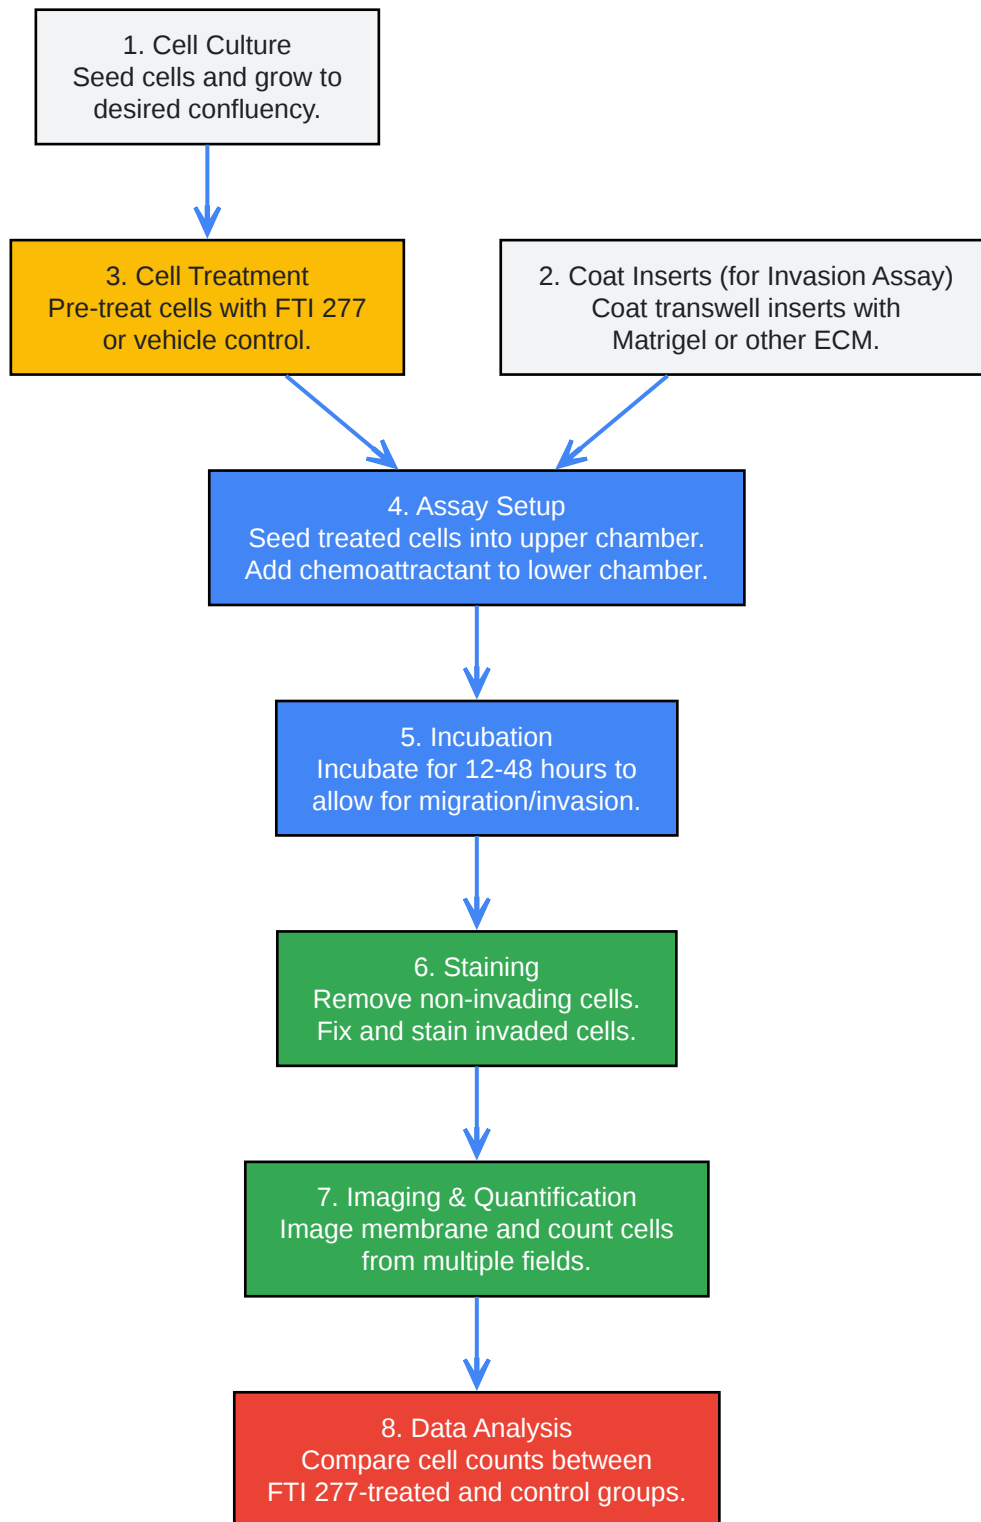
1. Cell Culture
Seed cells and grow to desired confluency.

3. Cell Treatment
Pre-treat cells with FTI 277 or vehicle control.

2. Coat Inserts (for Invasion Assay)
Coat transwell inserts with Matrigel or other ECM.

4. Assay Setup
Seed treated cells into upper chamber.
Add chemoattractant to lower chamber.

5. Incubation
Incubate for 12-48 hours to allow for migration/invasion.

6. Staining
Remove non-invading cells.
Fix and stain invaded cells.

7. Imaging & Quantification
Image membrane and count cells from multiple fields.

8. Data Analysis
Compare cell counts between FTI 277-treated and control groups.